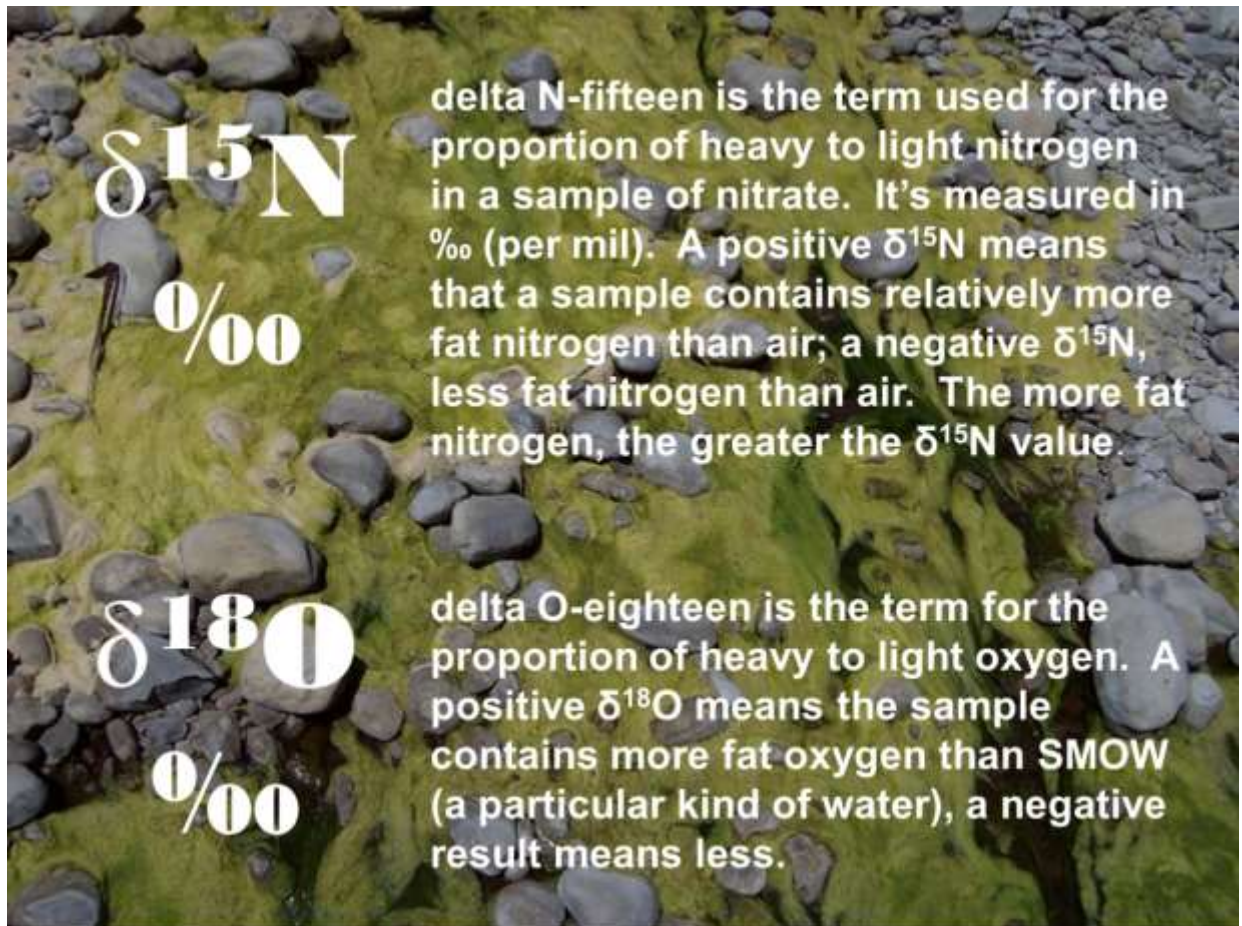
$\delta^{15}N$

‰

delta N-fifteen is the term used for the proportion of heavy to light nitrogen in a sample of nitrate. It's measured in ‰ (per mil). A positive $\delta^{15}N$ means that a sample contains relatively more fat nitrogen than air; a negative $\delta^{15}N$, less fat nitrogen than air. The more fat nitrogen, the greater the $\delta^{15}N$ value.

$\delta^{18}O$

‰

delta O-eighteen is the term for the proportion of heavy to light oxygen. A positive $\delta^{18}O$ means the sample contains more fat oxygen than SMOW (a particular kind of water), a negative result means less.